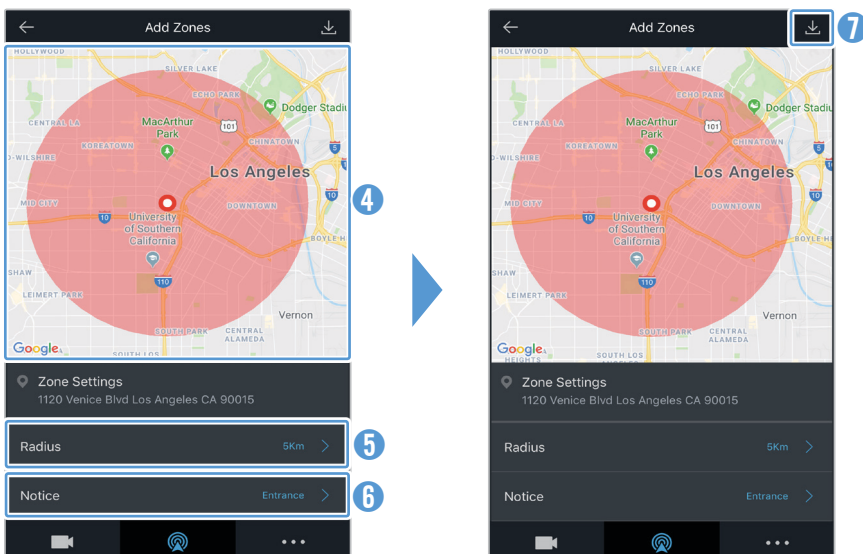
Add Zones

HOLLYWOOD
SILVER LAKE
ECHO PARK
Dodger Stadiu
CENTRAL LA
MacArthur Park
101
KOREATOWN
CHINATOWN
O-WILSHIRE
Los Angeles
MID CITY
10
DOWNTOWN
University of Southern California
BOYLE H
SHAW
LEIMERT PARK
110
Vernon
SOUTH PARK
CENTRAL ALAMEDA
Google
SOUTH LOS

4

Zone Settings
1120 Venice Blvd Los Angeles CA 90015

Radius 5Km

5

Notice Entrance

6

Add Zones

7

HOLLYWOOD
SILVER LAKE
ECHO PARK
Dodger Stadiu
CENTRAL LA
MacArthur Park
101
KOREATOWN
CHINATOWN
O-WILSHIRE
Los Angeles
MID CITY
10
DOWNTOWN
University of Southern California
BOYLE H
SHAW
LEIMERT PARK
110
Vernon
SOUTH PARK
CENTRAL ALAMEDA
Google
HEIGHTS
SOUTH LOS

Zone Settings
1120 Venice Blvd Los Angeles CA 90015

Radius 5Km

Notice Entrance